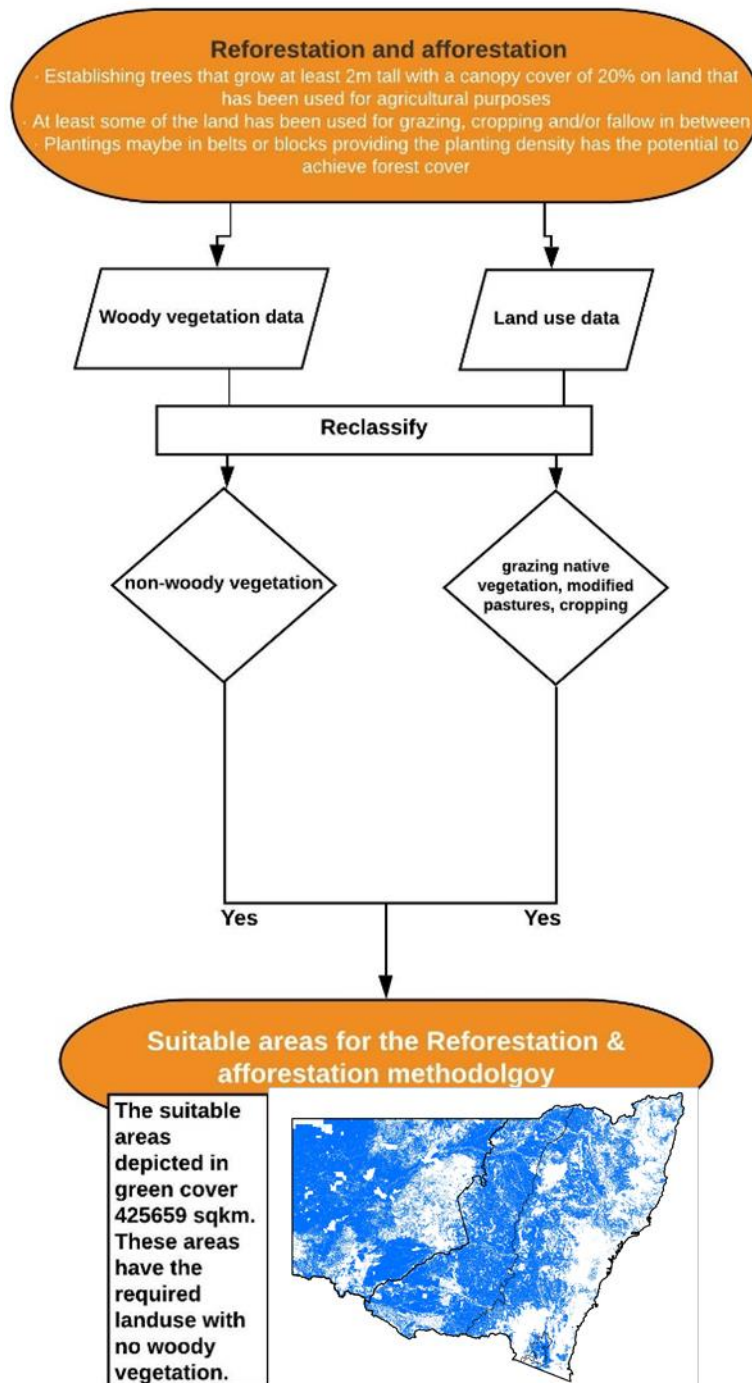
Reforestation and afforestation

· Establishing trees that grow at least 2m tall with a canopy cover of 20% on land that has been used for agricultural purposes

· At least some of the land has been used for grazing, cropping and/or fallow in between

· Plantings maybe in belts or blocks providing the planting density has the potential to achieve forest cover

Woody vegetation data

Land use data

Reclassify

non-woody vegetation

grazing native vegetation, modified pastures, cropping

Yes

Yes

Suitable areas for the Reforestation & afforestation methodolgoy

The suitable areas depicted in green cover 425659 sqkm. These areas have the required landuse with no woody vegetation.